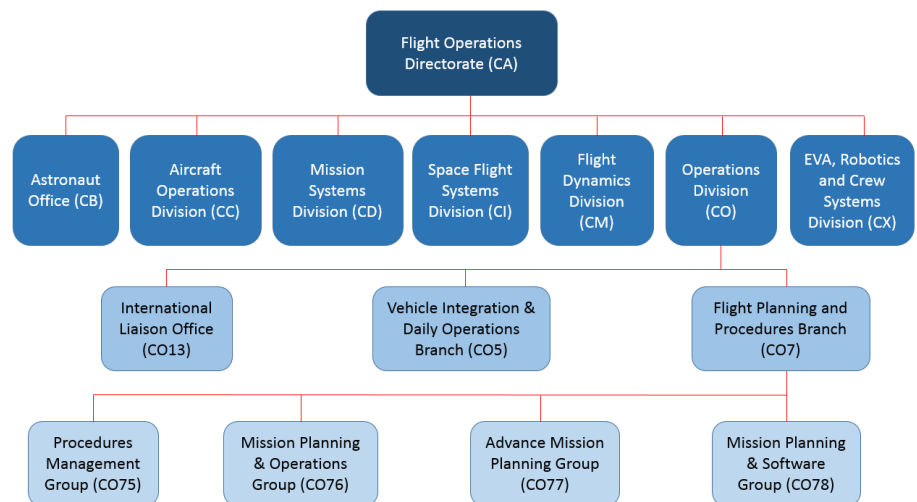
Flight Operations Directorate (CA)

Astronaut Office (CB)

Aircraft Operations Division (CC)

Mission Systems Division (CD)

Space Flight Systems Division (CI)

Flight Dynamics Division (CM)

Operations Division (CO)

EVA, Robotics and Crew Systems Division (CX)

International Liaison Office (CO13)

Vehicle Integration & Daily Operations Branch (CO5)

Flight Planning and Procedures Branch (CO7)

Procedures Management Group (CO75)

Mission Planning & Operations Group (CO76)

Advance Mission Planning Group (CO77)

Mission Planning & Software Group (CO78)